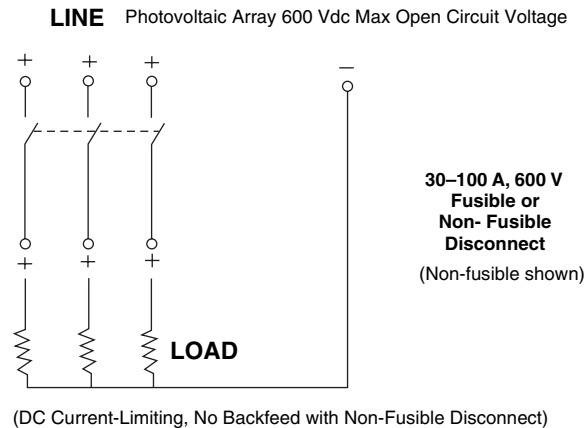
**LINE** Photovoltaic Array 600 Vdc Max Open Circuit Voltage

+ + + –

+ + +

**30–100 A, 600 V Fusible or Non- Fusible Disconnect**

(Non-fusible shown)

**LOAD**

(DC Current-Limiting, No Backfeed with Non-Fusible Disconnect)